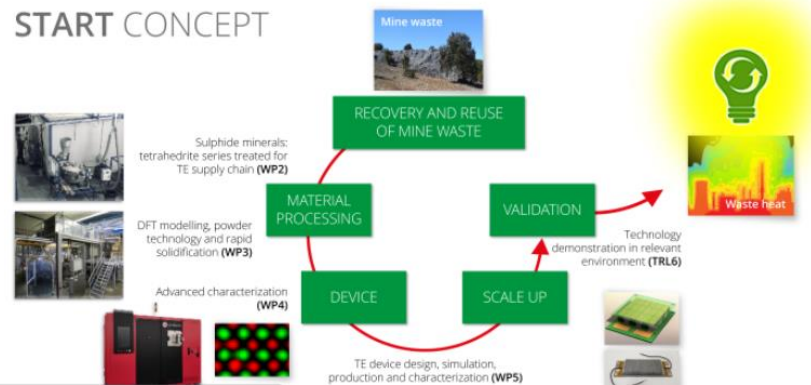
START CONCEPT

Mine waste

RECOVERY AND REUSE OF MINE WASTE

Sulphide minerals: tetrahedrite series treated for TE supply chain (WP2)

MATERIAL PROCESSING

DFT modelling, powder technology and rapid solidification (WP3)

VALIDATION

Technology demonstration in relevant environment (TRL6)

Waste heat

Advanced characterization (WP4)

DEVICE

SCALE UP

TE device design, simulation, production and characterization (WP5)